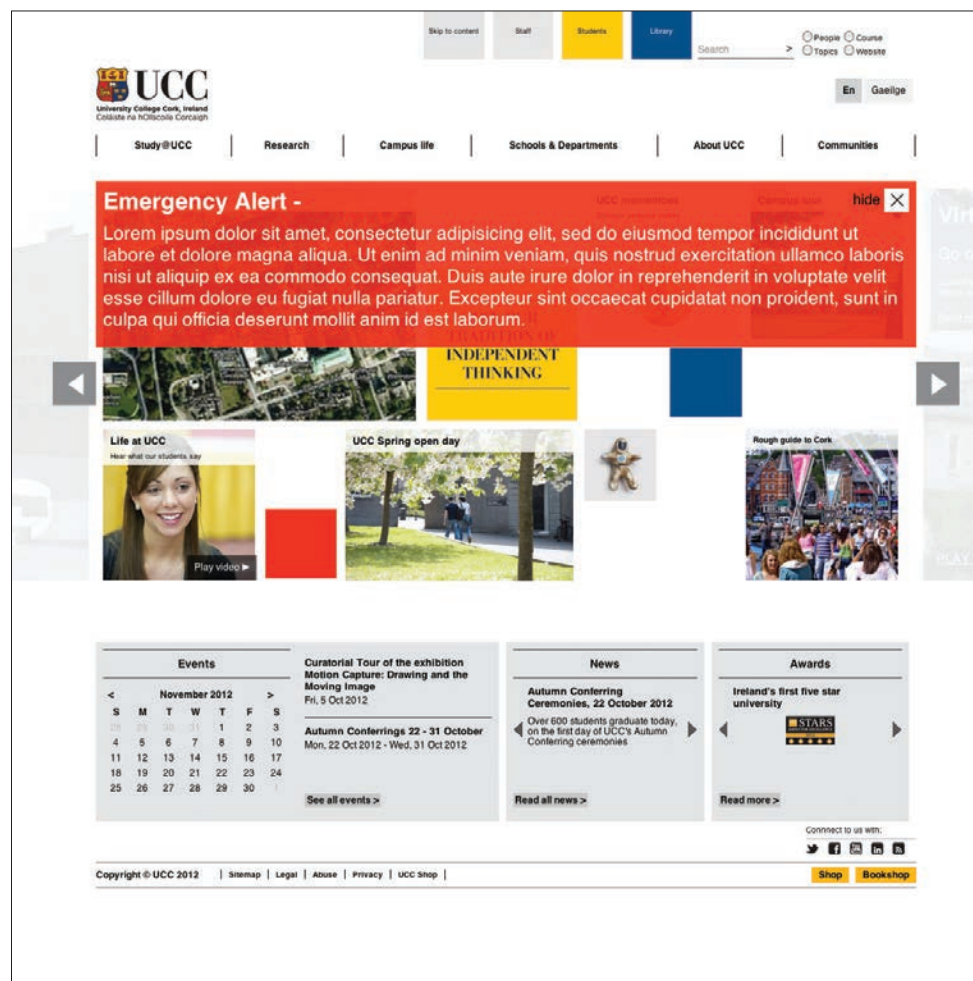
Skip to content | Staff | Students | Library

Search >

People Course
Topics Website

UCC
University College Cork, Ireland
Coláiste na hOllscoile Corcaigh

En | Gaeilge

Study@UCC | Research | Campus life | Schools & Departments | About UCC | Communities

Emergency Alert -

hide

Lorem ipsum dolor sit amet, consectetur adipisicing elit, sed do eiusmod tempor incididunt ut labore et dolore magna aliqua. Ut enim ad minim veniam, quis nostrud exercitation ullamco laboris nisi ut aliquip ex ea commodo consequat. Duis aute irure dolor in reprehenderit in voluptate velit esse cillum dolore eu fugiat nulla pariatur. Excepteur sint occaecat cupidatat non proident, sunt in culpa qui officia deserunt mollit anim id est laborum.

INDEPENDENT THINKING

Life at UCC
Hear what our students say
Play video ►

UCC Spring open day

Rough guide to Cork

| Events | | | | | | |
|---|---|---|---|---|---|---|
| < | | November 2012 | | | | > |
| S | M | T | W | T | F | S |
| 28 | 29 | 30 | 31 | 1 | 2 | 3 |
| 4 | 5 | 6 | 7 | 8 | 9 | 10 |
| 11 | 12 | 13 | 14 | 15 | 16 | 17 |
| 18 | 19 | 20 | 21 | 22 | 23 | 24 |
| 25 | 26 | 27 | 28 | 29 | 30 | 1 |

Curatorial Tour of the exhibition Motion Capture: Drawing and the Moving Image
Fri, 5 Oct 2012

Autumn Conferrings 22 - 31 October
Mon, 22 Oct 2012 - Wed, 31 Oct 2012

See all events >

News

Autumn Conferring Ceremonies, 22 October 2012
Over 600 students graduate today, on the first day of UCC's Autumn Conferring ceremonies

Read all news >

Awards

Ireland's first five star university

STARS

Read more >

Connect to us with:

Copyright © UCC 2012 | Sitemap | Legal | Abuse | Privacy | UCC Shop |

Shop | Bookshop